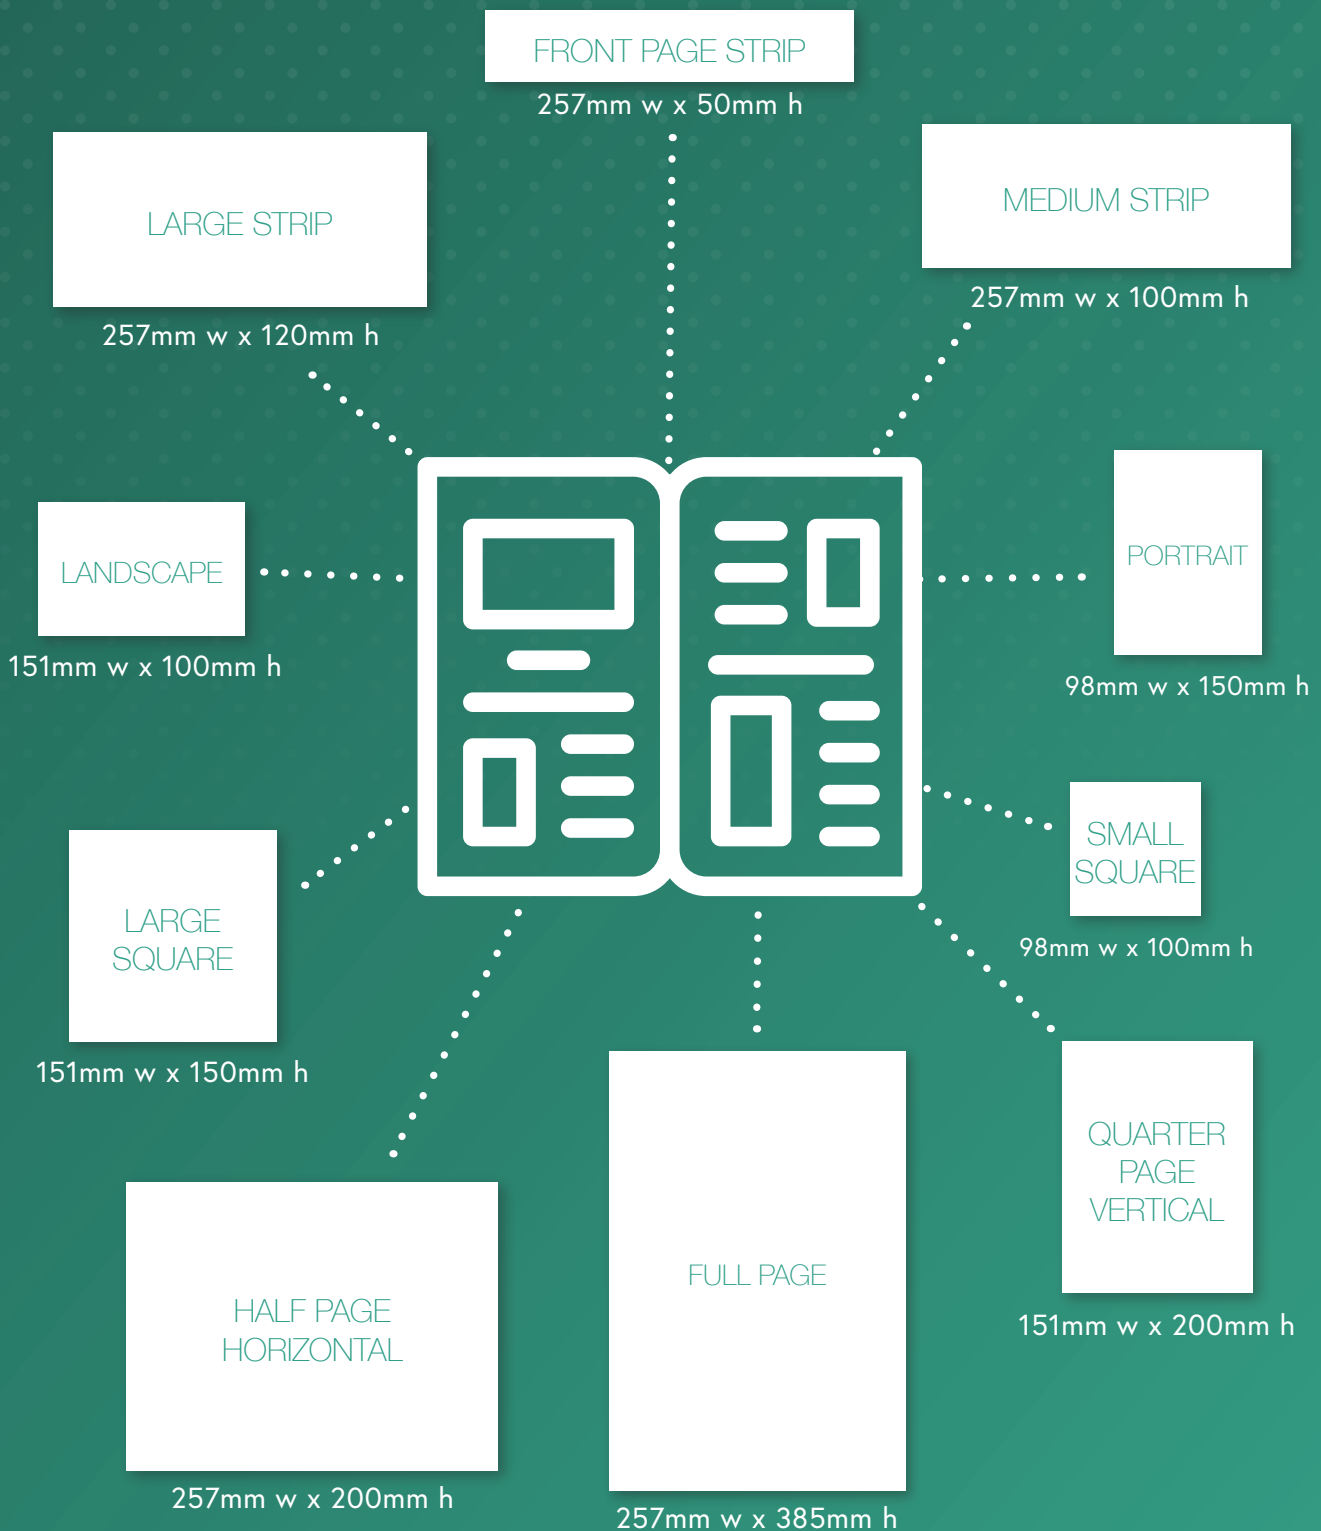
FRONT PAGE STRIP
257mm w x 50mm h

LARGE STRIP
257mm w x 120mm h

MEDIUM STRIP
257mm w x 100mm h

LANDSCAPE
151mm w x 100mm h

PORTRAIT
98mm w x 150mm h

SMALL SQUARE
98mm w x 100mm h

LARGE SQUARE
151mm w x 150mm h

HALF PAGE HORIZONTAL
257mm w x 200mm h

FULL PAGE
257mm w x 385mm h

QUARTER PAGE VERTICAL
151mm w x 200mm h